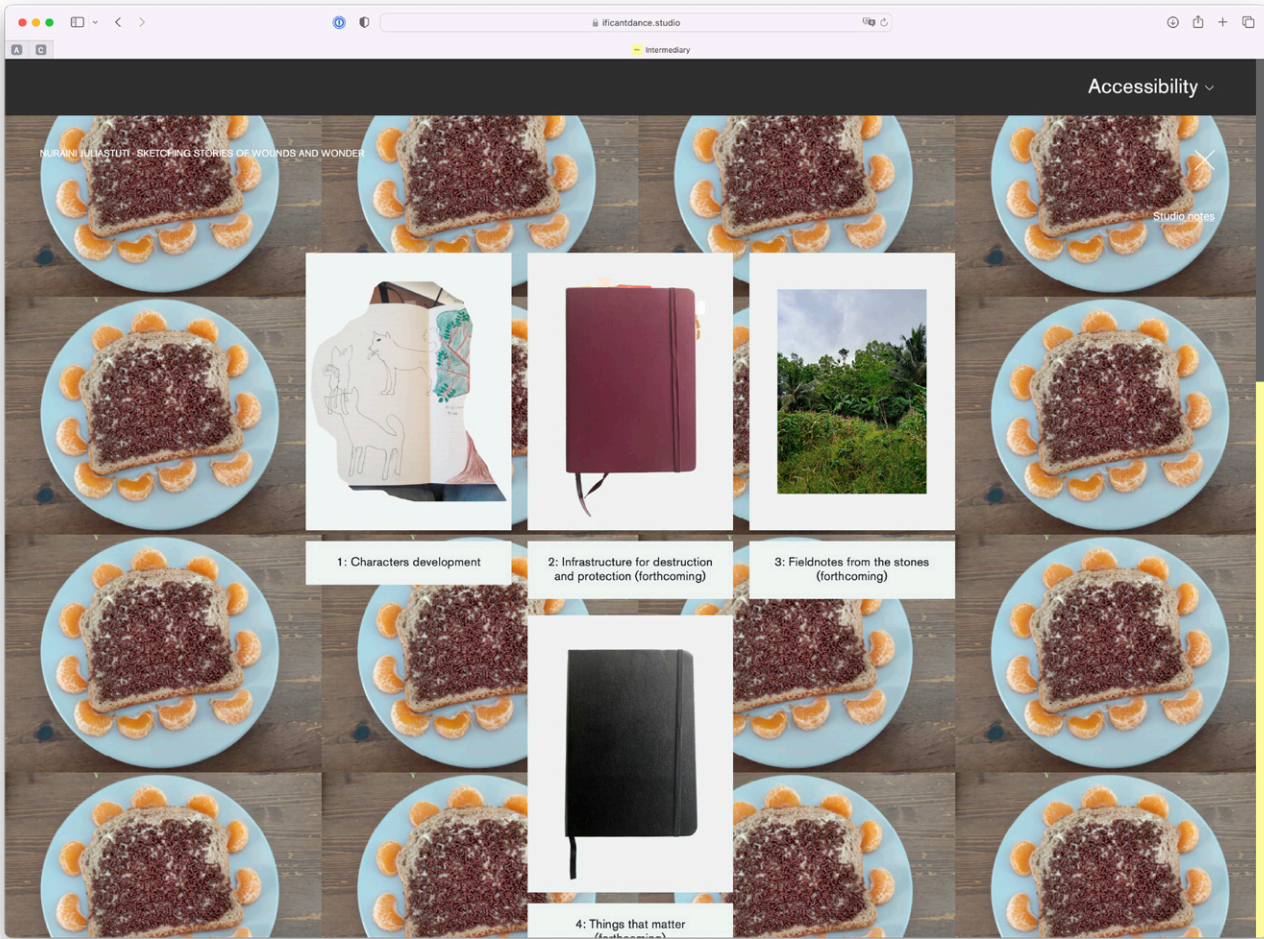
ificantdance.studio

A C

Intermediary

Accessibility

NURAINI JULIASTUTI · SKETCHING STORIES OF WOUNDS AND WONDER

Studio notes

1: Characters development

2: Infrastructure for destruction and protection (forthcoming)

3: Fieldnotes from the stones (forthcoming)

4: Things that matter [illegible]